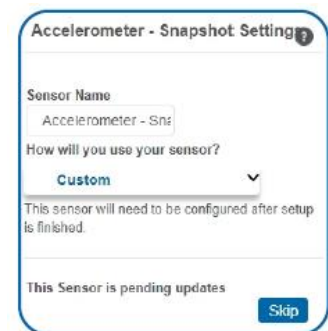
Accelerometer - Snapshot Settings

Sensor Name

Accelerometer - Sna

How will you use your sensor?

Custom

This sensor will need to be configured after setup is finished.

This Sensor is pending updates

Skip